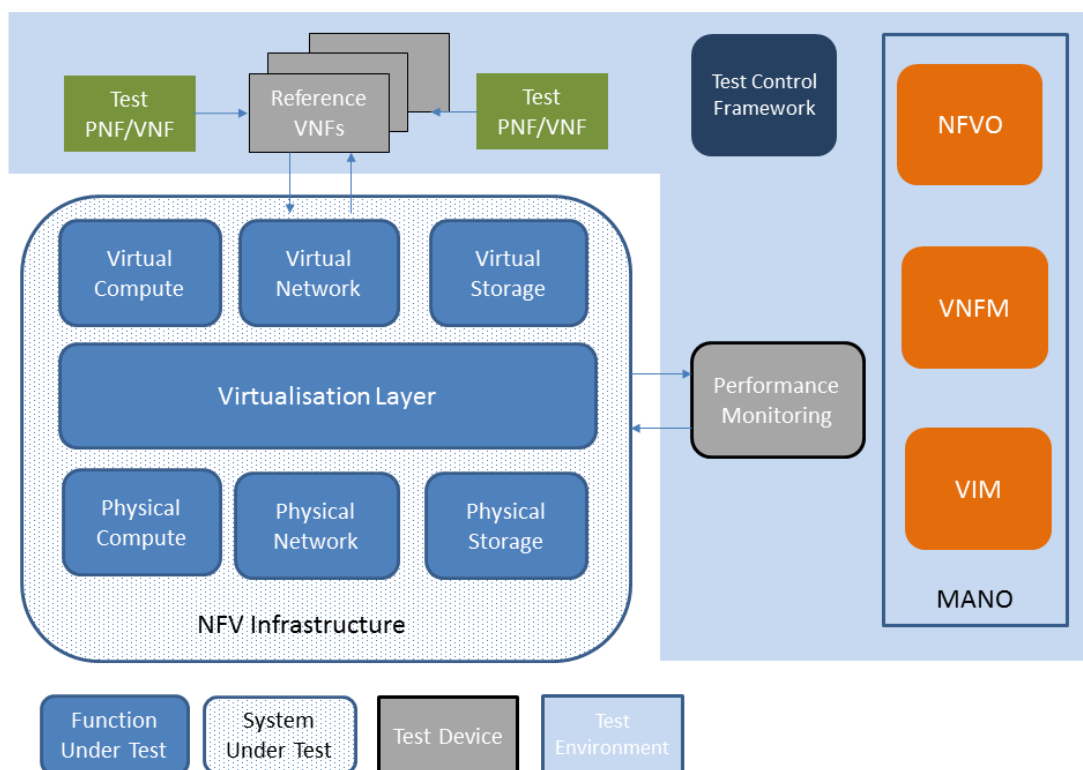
Test PNF/VNF

Reference VNFs

Test PNF/VNF

Test Control Framework

NFVO

VNFM

VIM

MANO

Virtual Compute

Virtual Network

Virtual Storage

Virtualisation Layer

Physical Compute

Physical Network

Physical Storage

NFV Infrastructure

Performance Monitoring

Function Under Test

System Under Test

Test Device

Test Environment